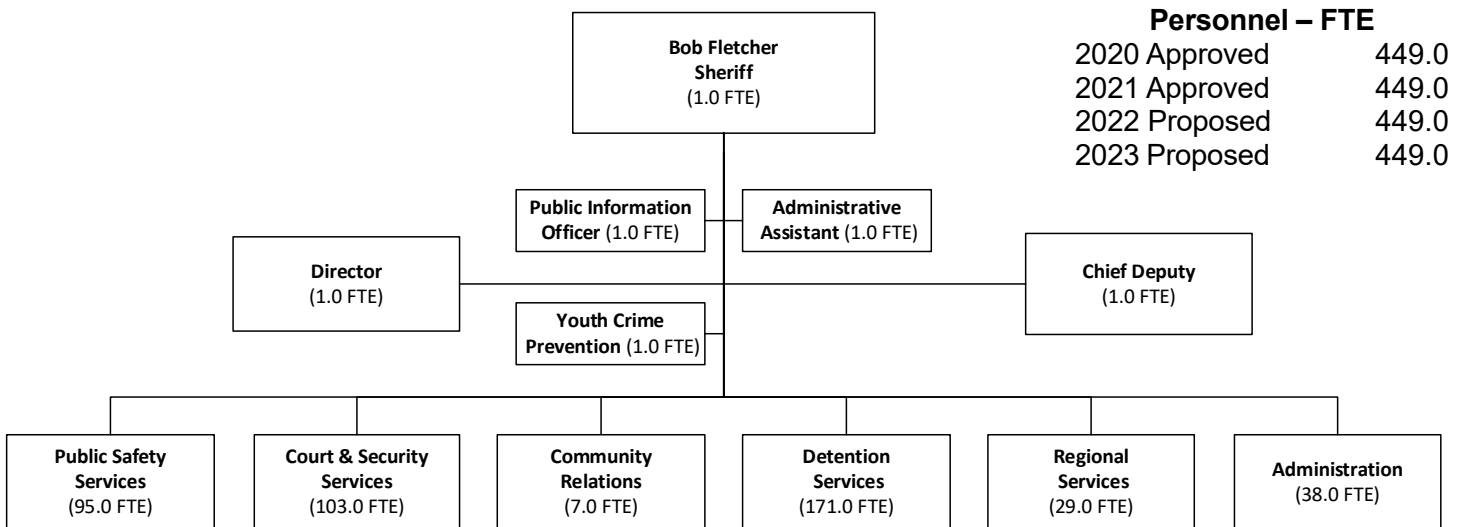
Bob Fletcher
Sheriff
(1.0 FTE)

Personnel – FTE

| | |
|---|---|
| 2020 Approved | 449.0 |
| 2021 Approved | 449.0 |
| 2022 Proposed | 449.0 |
| 2023 Proposed | 449.0 |

Public Information Officer (1.0 FTE)

Administrative Assistant (1.0 FTE)

Director
(1.0 FTE)

Chief Deputy
(1.0 FTE)

Youth Crime Prevention (1.0 FTE)

Public Safety Services
(95.0 FTE)

Court & Security Services
(103.0 FTE)

Community Relations
(7.0 FTE)

Detention Services
(171.0 FTE)

Regional Services
(29.0 FTE)

Administration
(38.0 FTE)